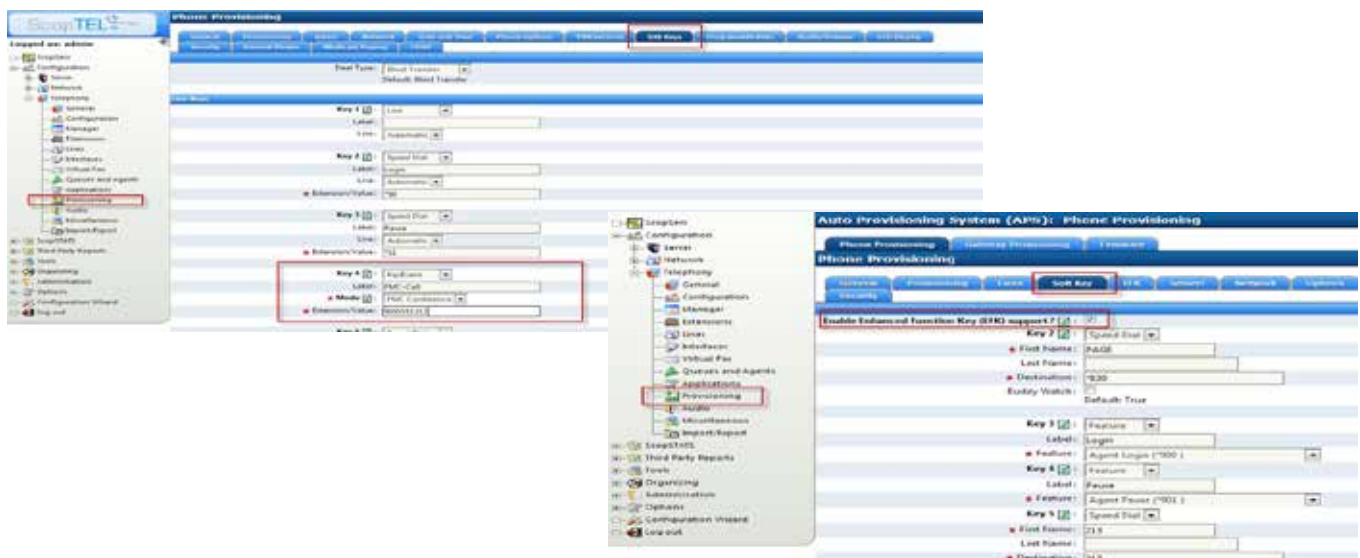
ScopTEL

Logged as: admin

Phone Provisioning

Soft Keys

Dial Type: Blind Transfer
Default: Blind Transfer

Key 1: Line
Label:
Line: Automatic

Key 2: Speed Dial
Label: Login
Line: Automatic
Extension/Value: *90

Key 3: Speed Dial
Label: Pause
Line: Automatic
Extension/Value: *91

Key 4: XmlEvent
Label: PMC-Call
Mode: PMC Conference
Extension/Value: 500001213

ScopServ
Configuration
Server
Network
Telephony
General
Configuration
Manager
Extensions
Lines
Interfaces
Virtual Fax
Queues and Agents
Applications
Provisioning
Audio
Miscellaneous
Import/Export
ScopSTATS
Third Party Reports
Tools
Organizing
Administration
Options
Configuration Wizard
Log out

Auto Provisioning System (APS): Phone Provisioning

Phone Provisioning
Gateway Provisioning
Firmware

Phone Provisioning

General
Provisioning
Lines
Soft Key
EFK
Security

Enable Enhanced Function Key (EFK) support?
Key 2: Speed Dial
First Name: PAGE
Last Name:
Destination: *830
Buddy Watch:
Default: True

Key 3: Feature
Label: Login
Feature: Agent Login (*900 )
Key 4: Feature
Label: Pause
Feature: Agent Pause (*901 )
Key 5: Speed Dial
First Name: 213
Last Name:
Destination: 213